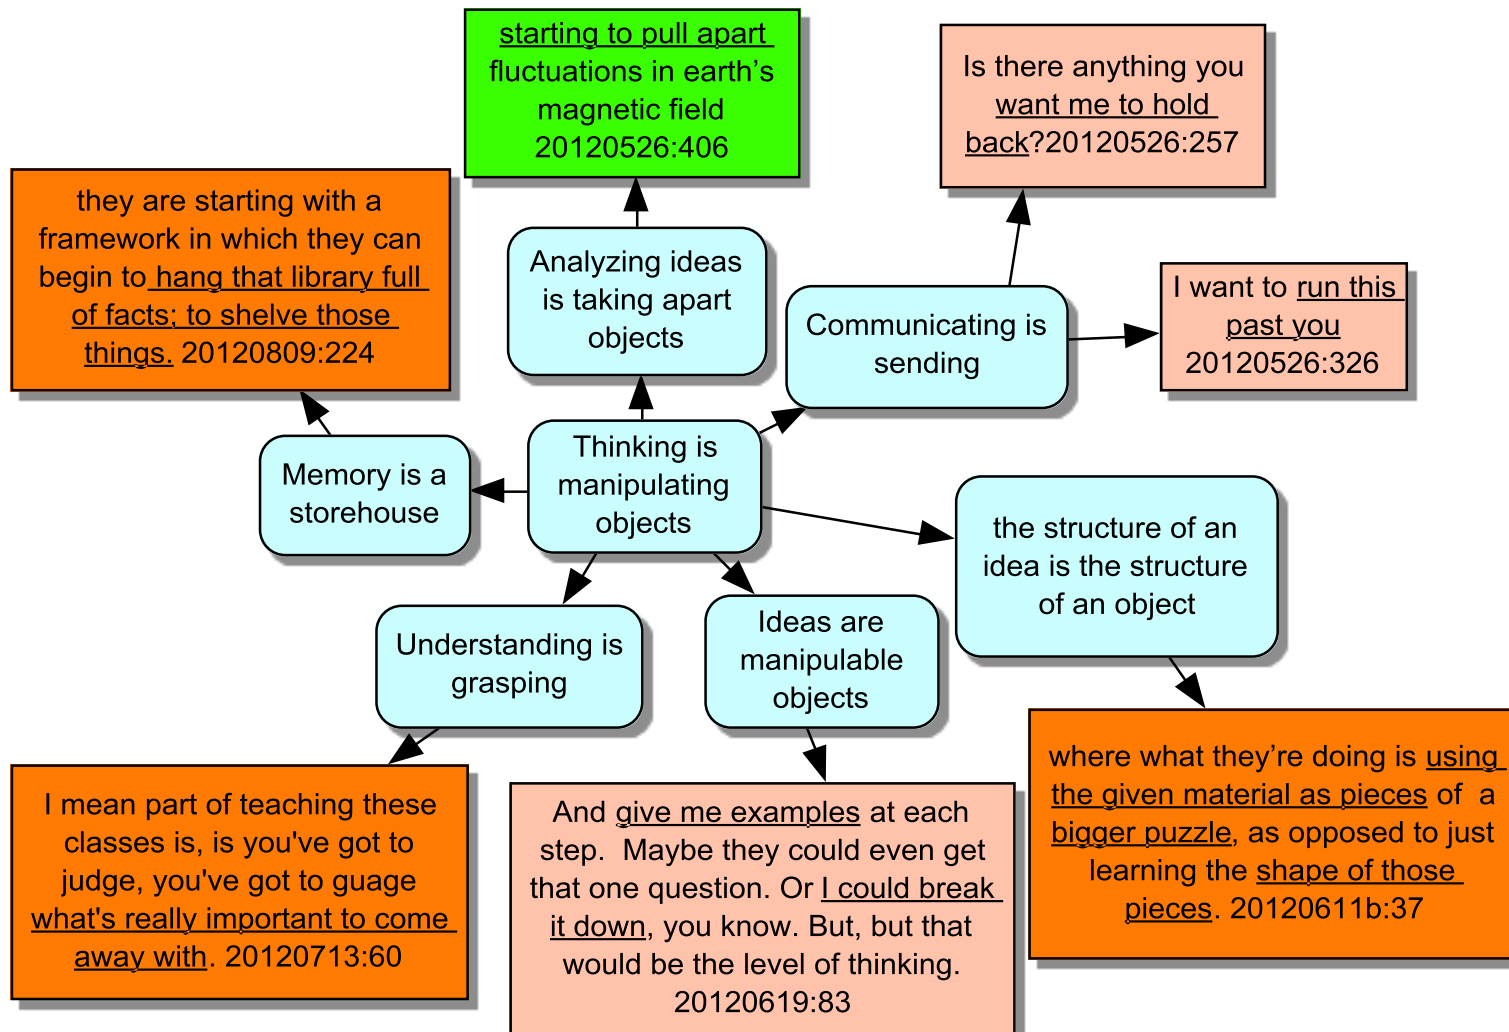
starting to pull apart fluctuations in earth's magnetic field 20120526:406

Is there anything you want me to hold back?20120526:257

they are starting with a framework in which they can begin to hang that library full of facts; to shelve those things. 20120809:224

Analyzing ideas is taking apart objects

Communicating is sending

I want to run this past you 20120526:326

Memory is a storehouse

Thinking is manipulating objects

the structure of an idea is the structure of an object

Understanding is grasping

Ideas are manipulable objects

where what they're doing is using the given material as pieces of a bigger puzzle, as opposed to just learning the shape of those pieces. 20120611b:37

I mean part of teaching these classes is, is you've got to judge, you've got to guage what's really important to come away with. 20120713:60

And give me examples at each step. Maybe they could even get that one question. Or I could break it down, you know. But, but that would be the level of thinking. 20120619:83